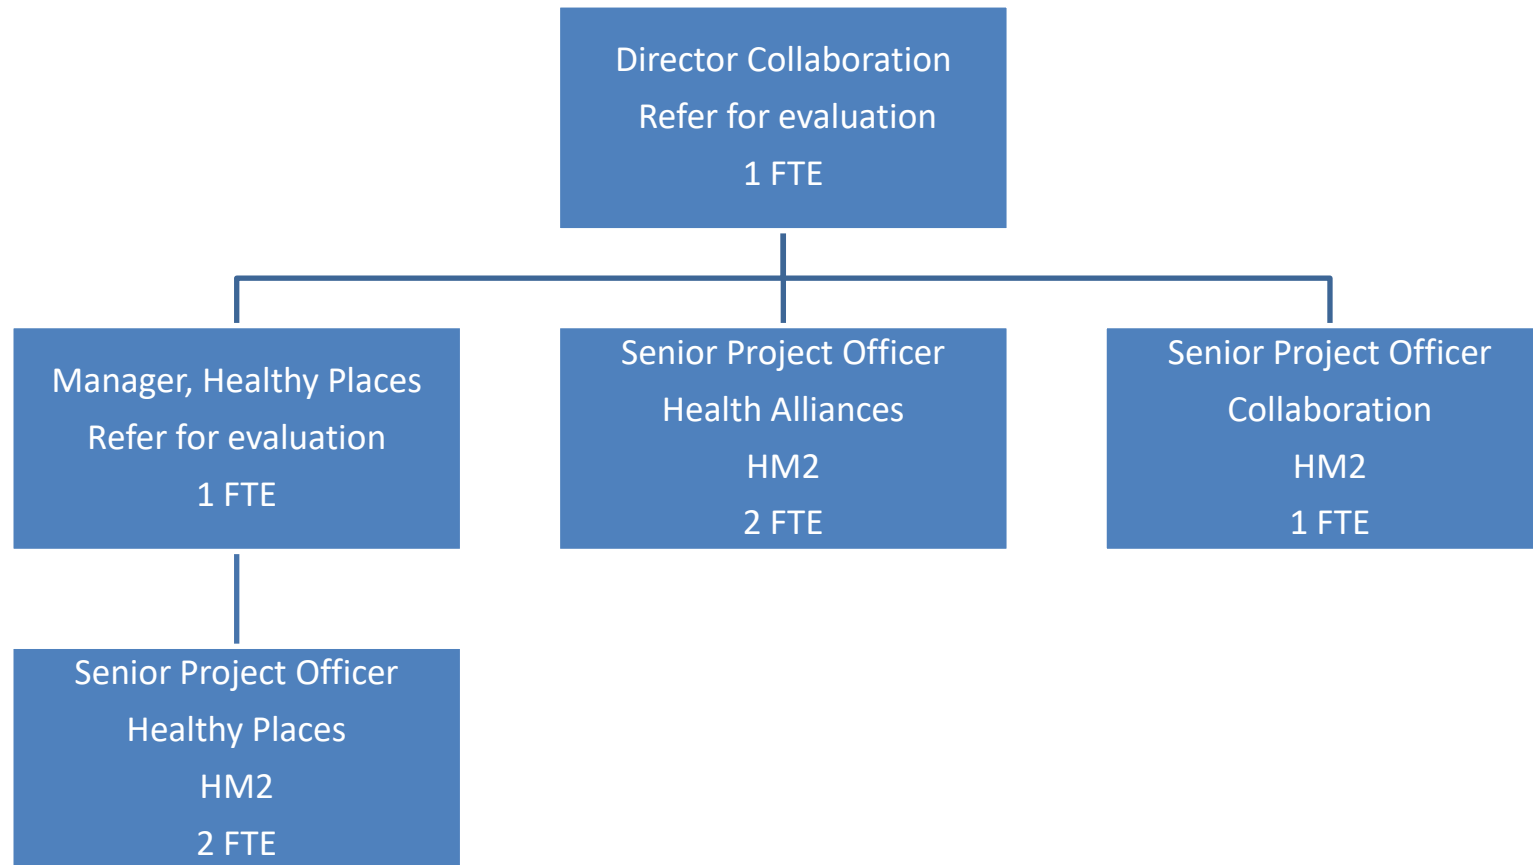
Director Collaboration
Refer for evaluation
1 FTE

Manager, Healthy Places
Refer for evaluation
1 FTE

Senior Project Officer
Health Alliances
HM2
2 FTE

Senior Project Officer
Collaboration
HM2
1 FTE

Senior Project Officer
Healthy Places
HM2
2 FTE